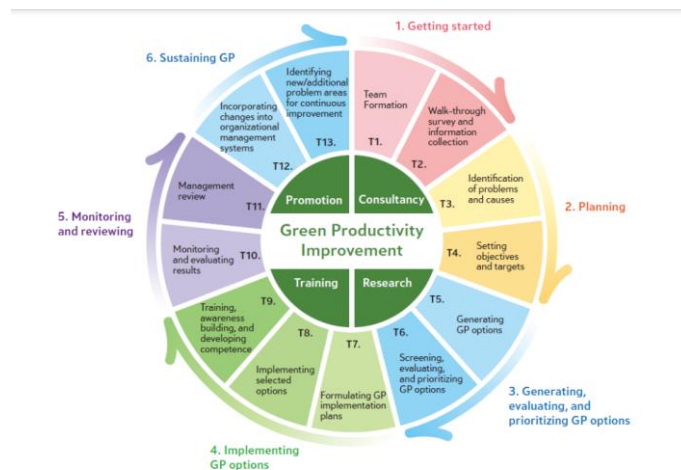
1. Getting started

Team Formation T1.

Walk-through survey and information collection T2.

2. Planning

Identification of problems and causes T3.

Setting objectives and targets T4.

3. Generating, evaluating, and prioritizing GP options

T5. Generating GP options

T6. Screening, evaluating, and prioritizing GP options

4. Implementing GP options

T7. Formulating GP implementation plans

T8. Implementing selected options

T9. Training, awareness building, and developing competence

5. Monitoring and reviewing

Monitoring and evaluating results T10.

Management review T11.

6. Sustaining GP

Incorporating changes into organizational management systems T12.

Identifying new/additional problem areas for continuous improvement T13.

Promotion

Consultancy

Green Productivity Improvement

Training

Research